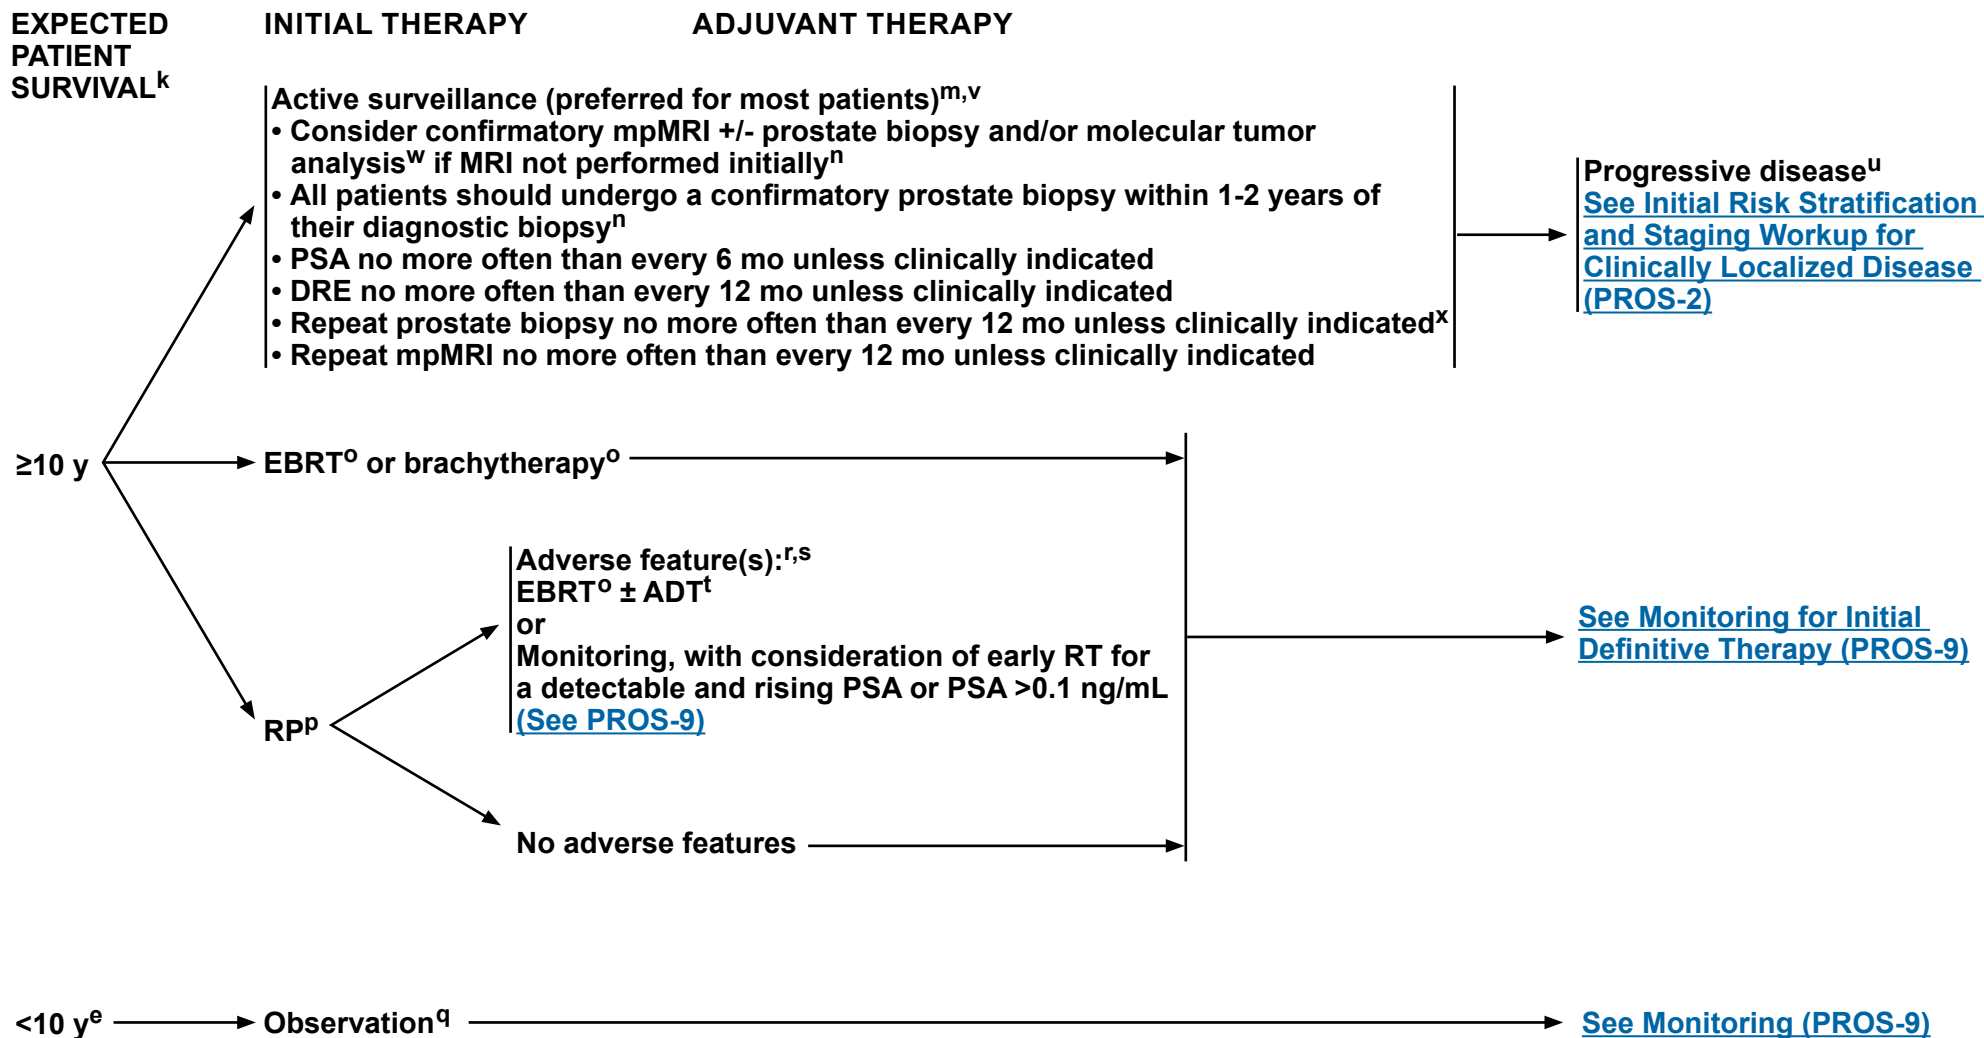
EXPECTED PATIENT SURVIVAL$^{k}$

INITIAL THERAPY

ADJUVANT THERAPY

Active surveillance (preferred for most patients)$^{m,v}$
• Consider confirmatory mpMRI +/- prostate biopsy and/or molecular tumor analysis$^{w}$ if MRI not performed initially$^{n}$
• All patients should undergo a confirmatory prostate biopsy within 1-2 years of their diagnostic biopsy$^{n}$
• PSA no more often than every 6 mo unless clinically indicated
• DRE no more often than every 12 mo unless clinically indicated
• Repeat prostate biopsy no more often than every 12 mo unless clinically indicated$^{x}$
• Repeat mpMRI no more often than every 12 mo unless clinically indicated

Progressive disease$^{u}$
See Initial Risk Stratification and Staging Workup for Clinically Localized Disease (PROS-2)

≥10 y

EBRT$^{o}$ or brachytherapy$^{o}$

Adverse feature(s):$^{r,s}$
EBRT$^{o}$ ± ADT$^{t}$
or
Monitoring, with consideration of early RT for a detectable and rising PSA or PSA >0.1 ng/mL
(See PROS-9)

See Monitoring for Initial Definitive Therapy (PROS-9)

RP$^{p}$

No adverse features

<10 y$^{e}$

Observation$^{q}$

See Monitoring (PROS-9)